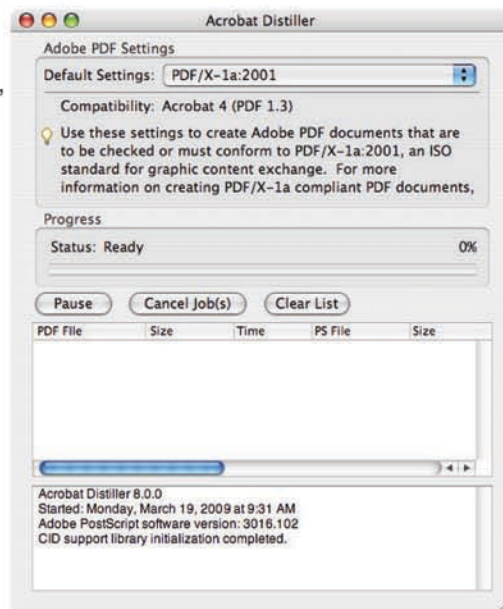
Acrobat Distiller

Adobe PDF Settings

Default Settings: PDF/X-1a:2001

Compatibility: Acrobat 4 (PDF 1.3)

Use these settings to create Adobe PDF documents that are to be checked or must conform to PDF/X-1a:2001, an ISO standard for graphic content exchange. For more information on creating PDF/X-1a compliant PDF documents,

Progress

Status: Ready

0%

Pause | Cancel Job(s) | Clear List

| PDF File | Size | Time | PS File | Size |
|---|---|---|---|---|

Acrobat Distiller 8.0.0
Started: Monday, March 19, 2009 at 9:31 AM
Adobe PostScript software version: 3016.102
CID support library initialization completed.